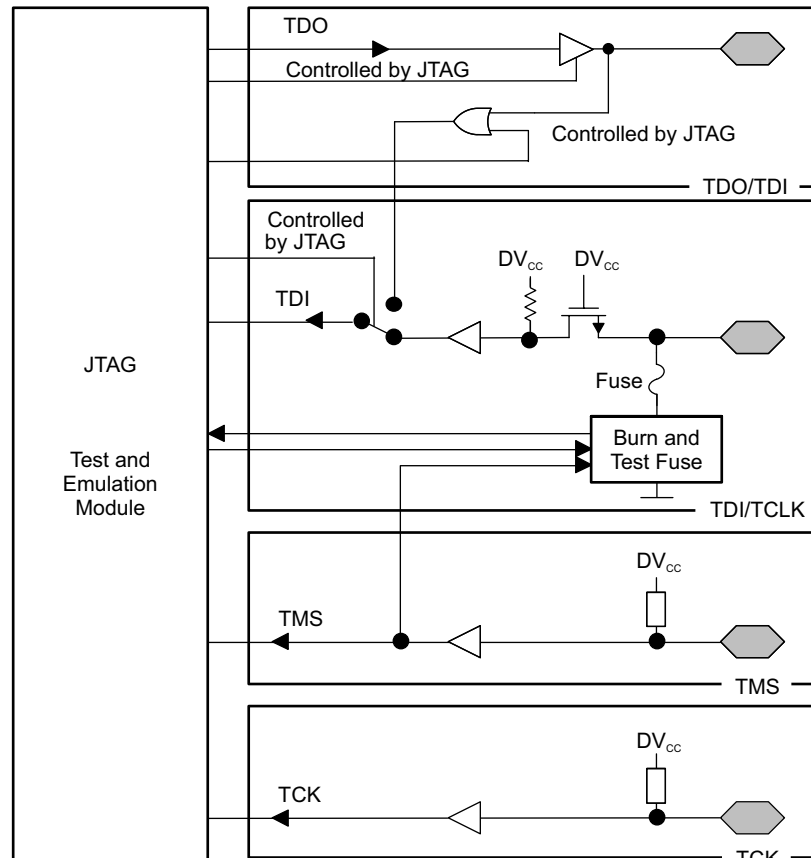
TDO

Controlled by JTAG

Controlled by JTAG

TDO/TDI

Controlled by JTAG

$DV_{CC}$

$DV_{CC}$

TDI

JTAG

Fuse

Burn and Test Fuse

Test and Emulation Module

TDI/TCLK

$DV_{CC}$

TMS

TMS

$DV_{CC}$

TCK

TCK